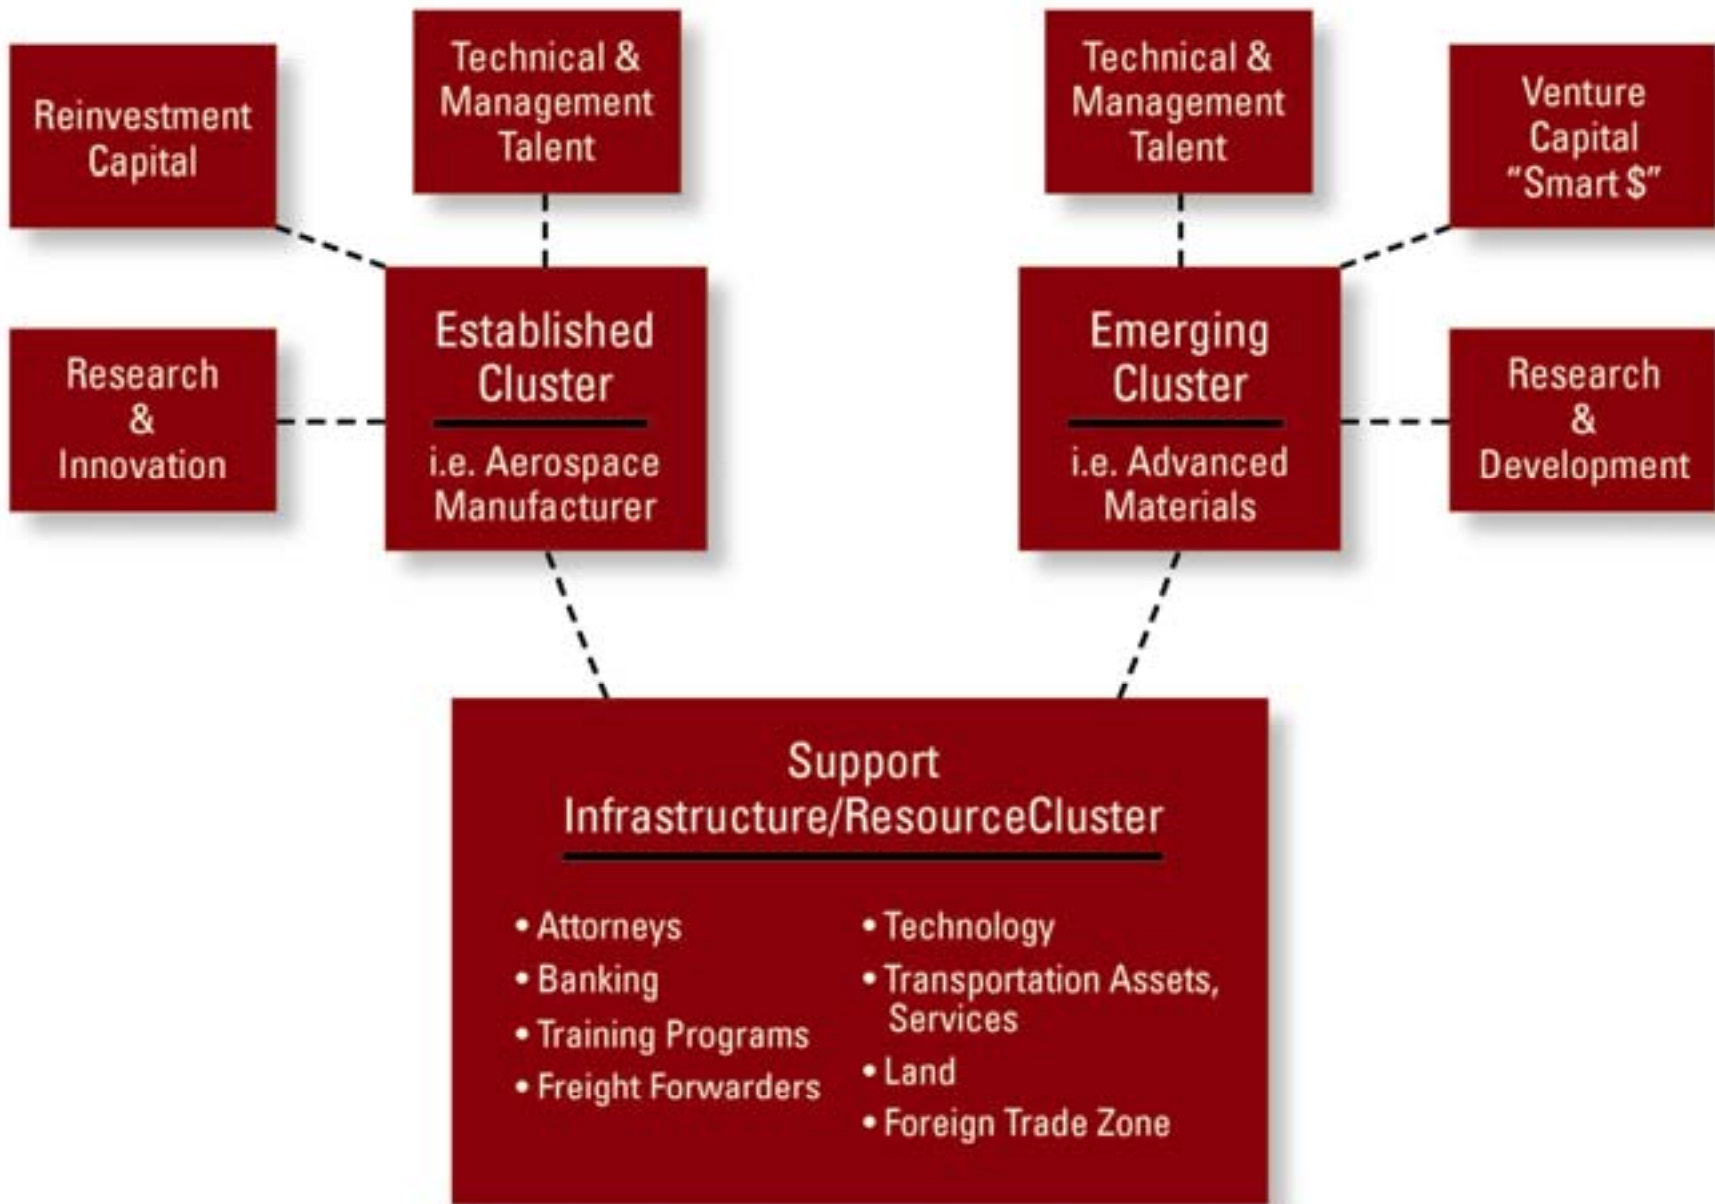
Reinvestment Capital

Technical & Management Talent

Technical & Management Talent

Venture Capital "Smart $"

Research & Innovation

Established Cluster

i.e. Aerospace Manufacturer

Emerging Cluster

i.e. Advanced Materials

Research & Development

Support Infrastructure/ResourceCluster

• Attorneys
• Banking
• Training Programs
• Freight Forwarders

• Technology
• Transportation Assets, Services
• Land
• Foreign Trade Zone